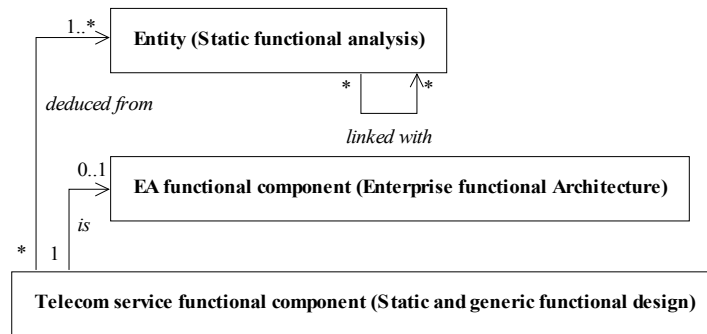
1..*

Entity (Static functional analysis)

deduced from

*

*

linked with

0..1

EA functional component (Enterprise functional Architecture)

is

*

1

Telecom service functional component (Static and generic functional design)